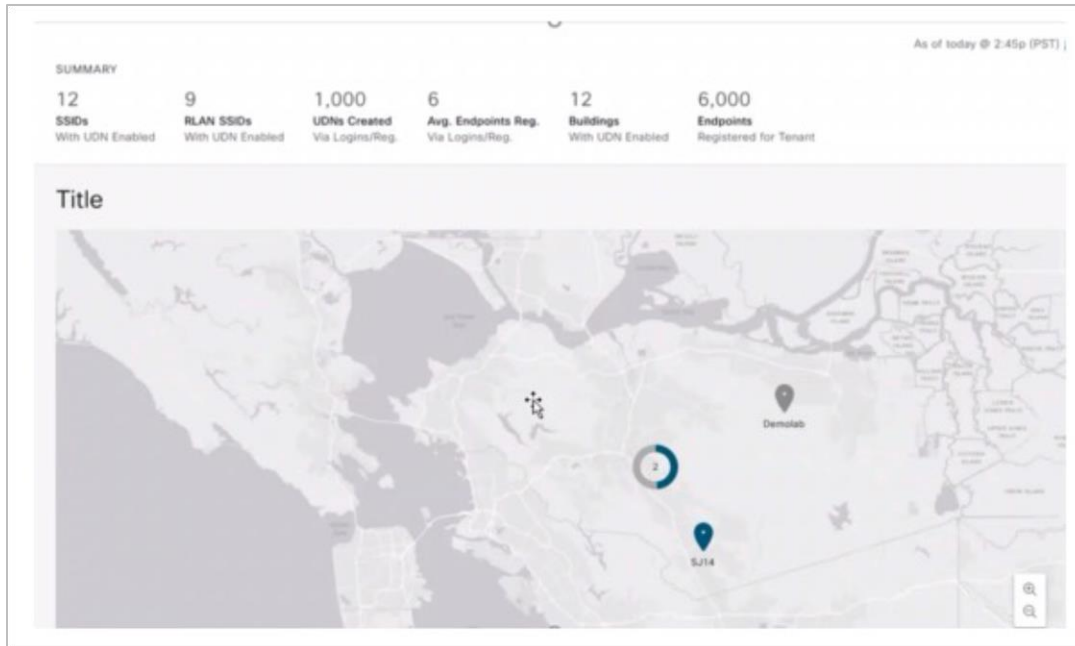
As of today @ 2:45p (PST)

SUMMARY

12
SSIDs
With UDN Enabled

9
RLAN SSIDs
With UDN Enabled

1,000
UDNs Created
Via Logins/Reg.

6
Avg. Endpoints Reg.
Via Logins/Reg.

12
Buildings
With UDN Enabled

6,000
Endpoints
Registered for Tenant

Title

Demolab

2

SJ14